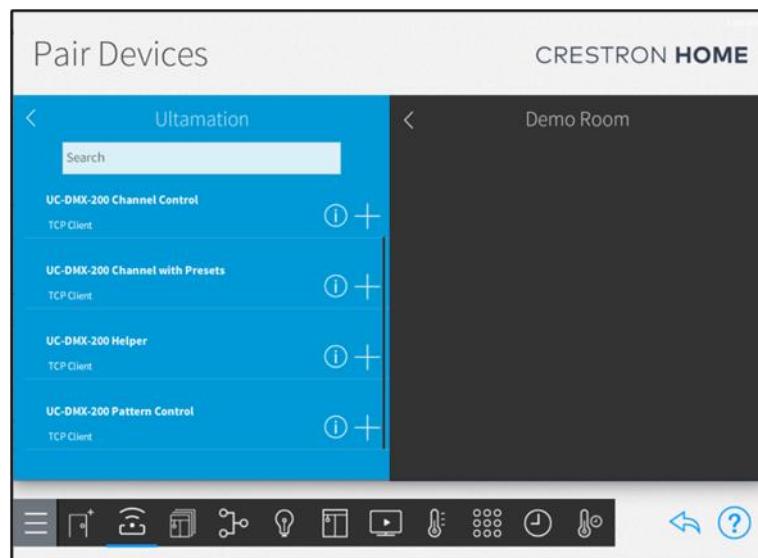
Pair Devices

CRESTRON HOME

Ultamation

Search

UC-DMX-200 Channel Control
TCP Client

UC-DMX-200 Channel with Presets
TCP Client

UC-DMX-200 Helper
TCP Client

UC-DMX-200 Pattern Control
TCP Client

Demo Room